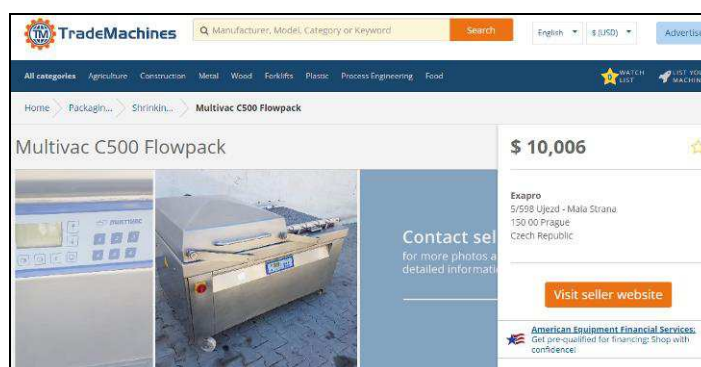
TradeMachines

Manufacturer, Model, Category or Keyword

Search

English

$ (USD)

Advertis

All categories Agriculture Construction Metal Wood Forklifts Plastic Process Engineering Food

0 WATCH LIST

LIST YO MACHIN

Home Packagin... Shrinkin... Multivac C500 Flowpack

Multivac C500 Flowpack

$ 10,006

MULTIVAC

Contact sel
for more photos a
detailed informati

Exapro
5/598 Ujezd - Mala Strana
150 00 Prague
Czech Republic

Visit seller website

American Equipment Financial Services:
Get pre-qualified for financing: Shop with confidence!